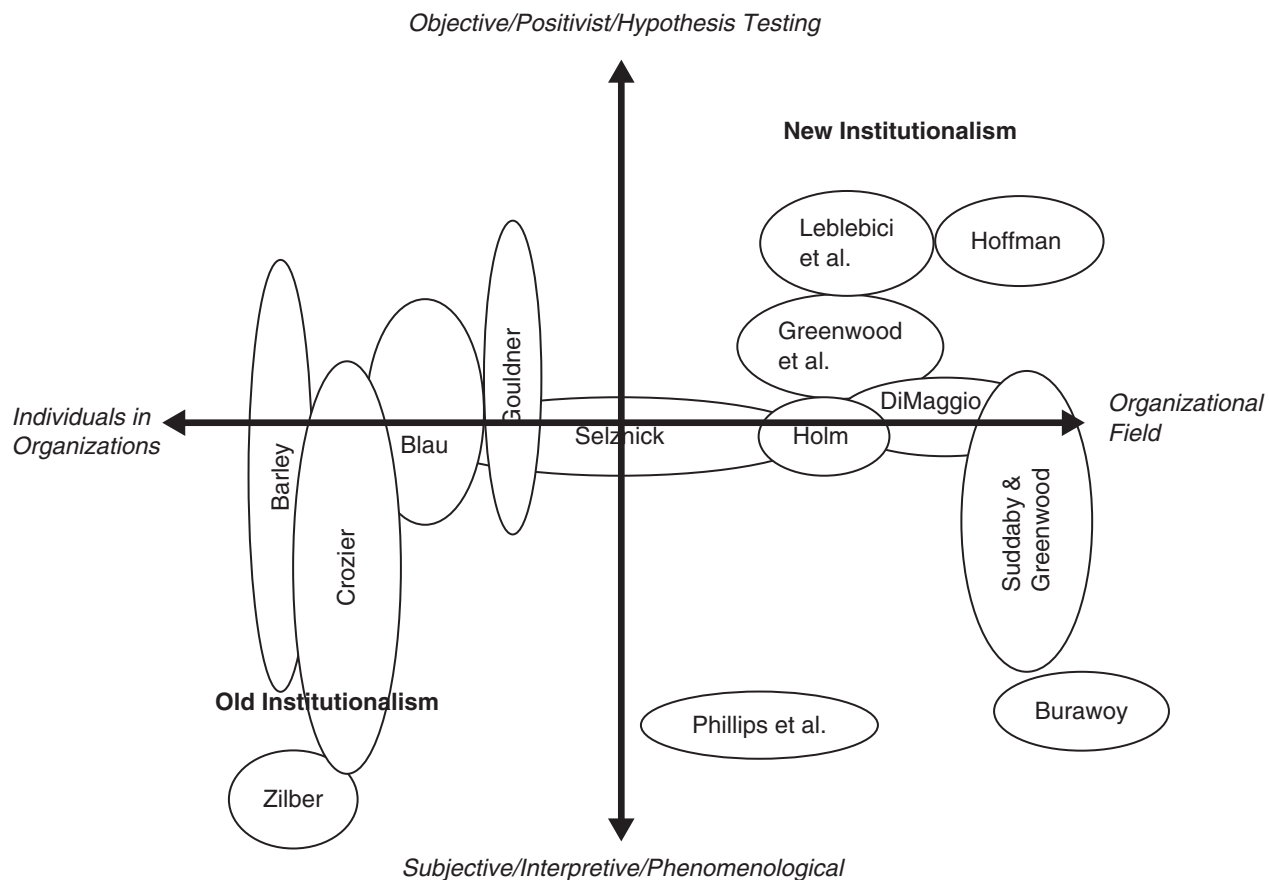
Objective/Positivist/Hypothesis Testing

New Institutionalism

Leblebici et al.

Hoffman

Greenwood et al.

Gouldner

Individuals in Organizations

Barley

Blau

Selznick

DiMaggio

Holm

Organizational Field

Crozier

Suddaby & Greenwood

Old Institutionalism

Phillips et al.

Burawoy

Zilber

Subjective/Interpretive/Phenomenological